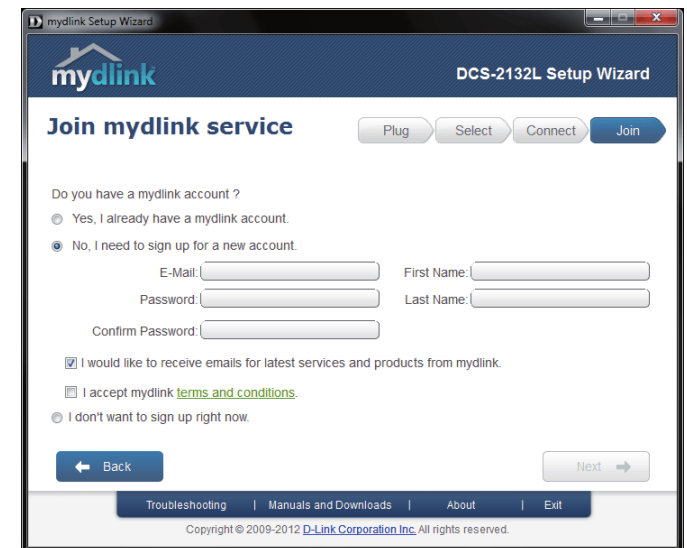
mydlink Setup Wizard

mydlink

DCS-2132L Setup Wizard

Join mydlink service

Plug Select Connect Join

Do you have a mydlink account ?

Yes, I already have a mydlink account.

No, I need to sign up for a new account.

E-Mail:

First Name:

Password:

Last Name:

Confirm Password:

I would like to receive emails for latest services and products from mydlink.

I accept mydlink terms and conditions.

I don't want to sign up right now.

Back

Next

Troubleshooting | Manuals and Downloads | About | Exit

Copyright © 2009-2012 D-Link Corporation Inc. All rights reserved.